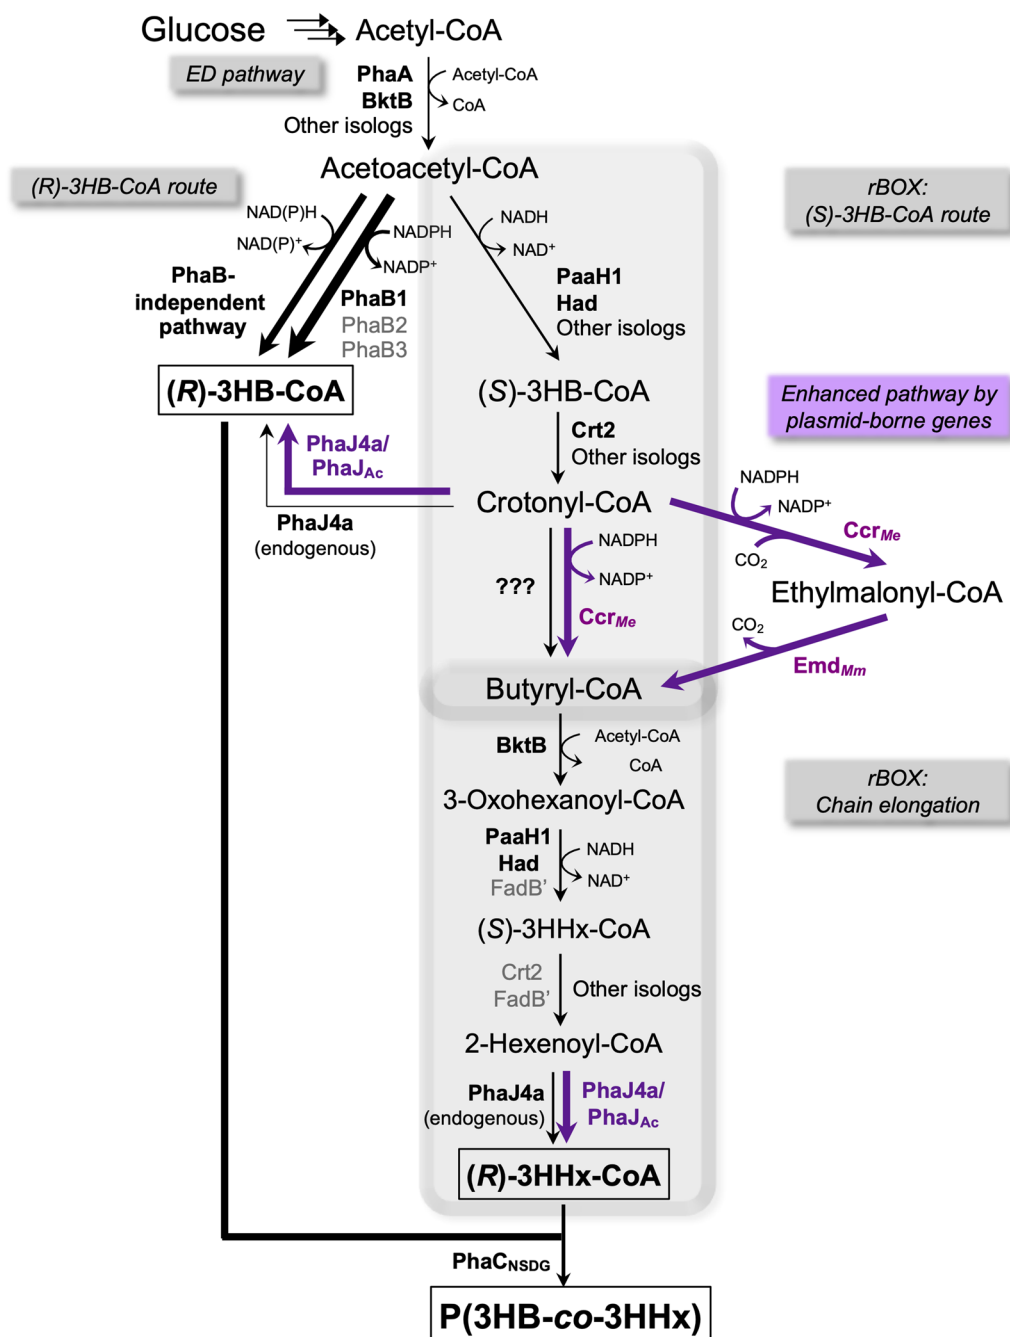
Glucose → Acetyl-CoA

ED pathway

PhaA
BktB
Other isologs

Acetyl-CoA
CoA

Acetoacetyl-CoA

(R)-3HB-CoA route

rBOX:
(S)-3HB-CoA route

NAD(P)H
NAD(P)$^+$
NADPH
NADP$^+$
NADH
NAD$^+$

PhaB-independent pathway

PhaB1
PhaB2
PhaB3

PaaH1
Had
Other isologs

(R)-3HB-CoA

(S)-3HB-CoA

Enhanced pathway by plasmid-borne genes

Crt2
Other isologs

PhaJ4a/
PhaJ$_{Ac}$

Crotonyl-CoA

PhaJ4a
(endogenous)

NADPH
NADP$^+$
Ccr$_{Me}$
CO$_2$

NADPH
NADP$^+$
???
Ccr$_{Me}$

Ethylmalonyl-CoA

CO$_2$
Emd$_{Mm}$

Butyryl-CoA

BktB
Acetyl-CoA
CoA

rBOX:
Chain elongation

3-Oxohexanoyl-CoA

PaaH1
Had
FadB'
NADH
NAD$^+$

(S)-3HHx-CoA

Crt2
FadB'
Other isologs

2-Hexenoyl-CoA

PhaJ4a
(endogenous)
PhaJ4a/
PhaJ$_{Ac}$

(R)-3HHx-CoA

PhaC$_{NSDG}$

P(3HB-co-3HHx)